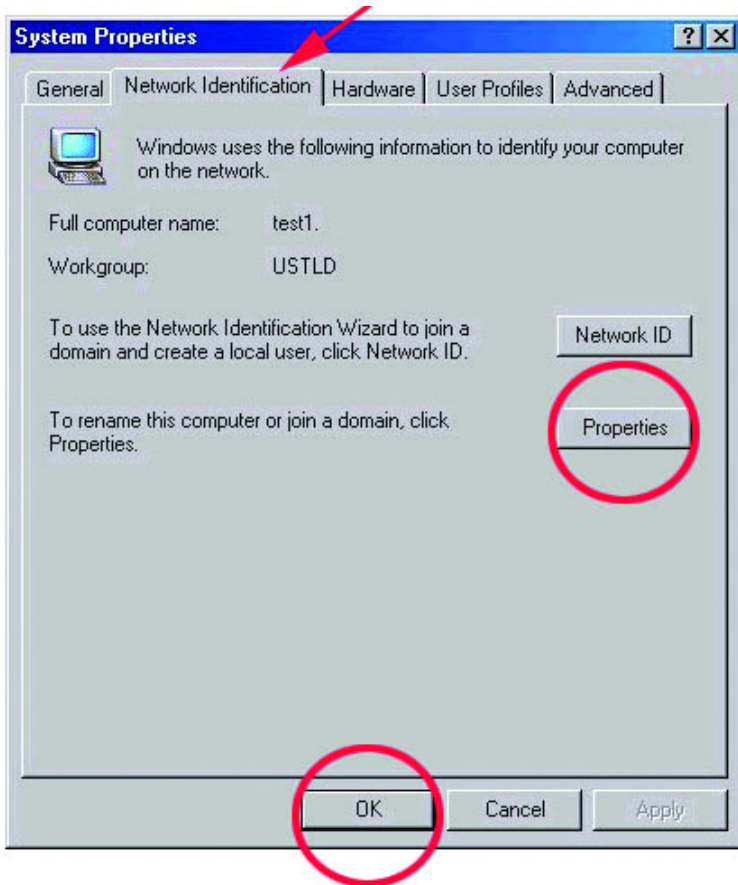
System Properties

?

General | Network Identification | Hardware | User Profiles | Advanced

Windows uses the following information to identify your computer on the network.

Full computer name: test1.

Workgroup: USTLD

To use the Network Identification Wizard to join a domain and create a local user, click Network ID.

Network ID

To rename this computer or join a domain, click Properties.

Properties

OK

Cancel

Apply